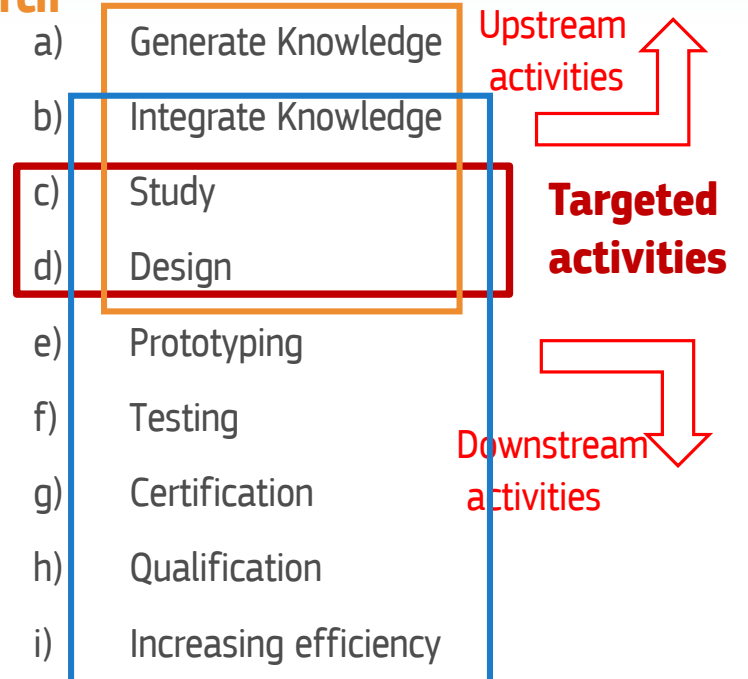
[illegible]

a) Generate Knowledge

b) Integrate Knowledge

c) Study

d) Design

e) Prototyping

f) Testing

g) Certification

h) Qualification

i) Increasing efficiency

Upstream activities

Targeted activities

Downstream activities